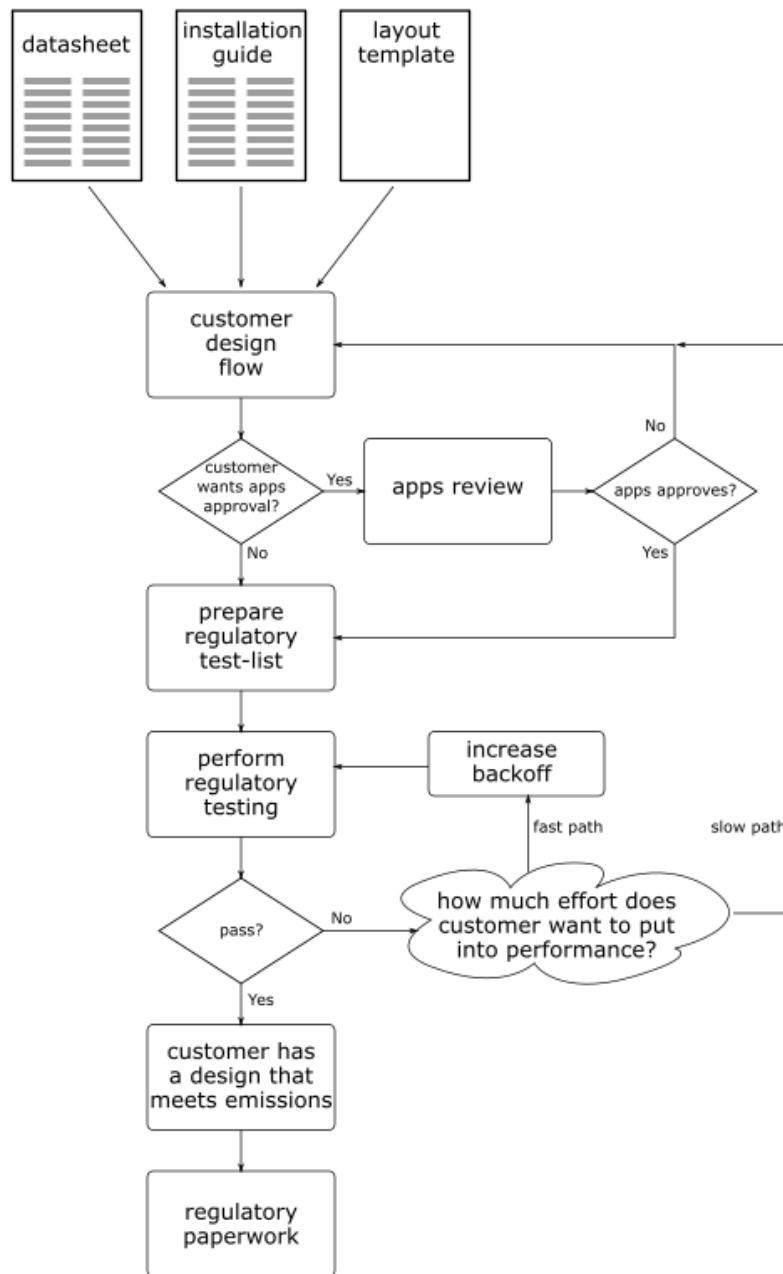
datasheet

installation guide

layout template

customer design flow

customer wants apps approval?

Yes

apps review

apps approves?

No

Yes

No

prepare regulatory test-list

perform regulatory testing

increase backoff

fast path

slow path

pass?

No

how much effort does customer want to put into performance?

Yes

customer has a design that meets emissions

regulatory paperwork